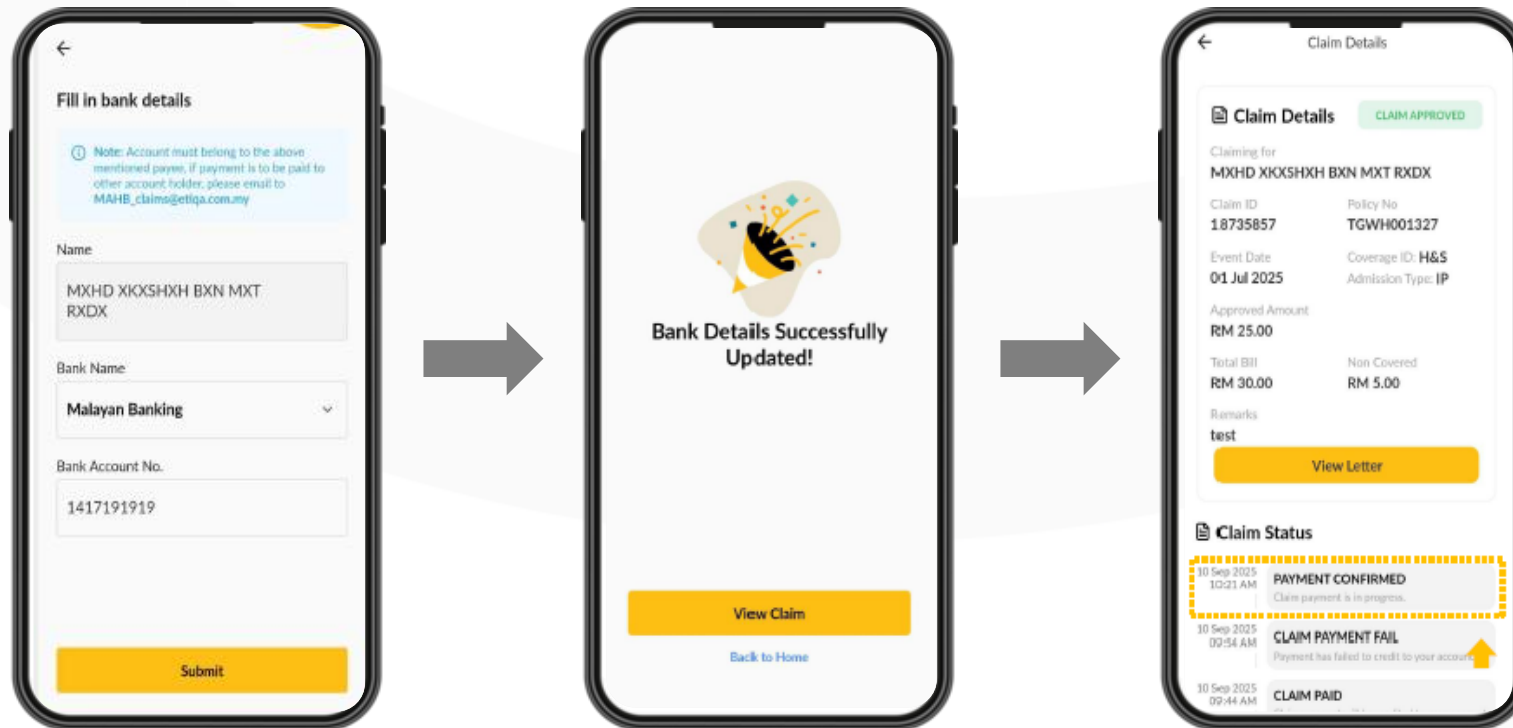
Fill in bank details

Note: Account must belong to the above mentioned payee. If payment is to be paid to other account holder, please email to MAHB_claims@etiqa.com.my

Name

MXHD XKXSHXH BXN MXT RXDX

Bank Name

Malayan Banking

Bank Account No.

1417191919

Submit

Bank Details Successfully Updated!

View Claim

Back to Home

Claim Details

Claim Details

CLAIM APPROVED

Claiming for
MXHD XKXSHXH BXN MXT RXDX

Claim ID
18735857

Policy No
TGWH001327

Event Date
01 Jul 2025

Coverage ID: H&S

Admission Type: IP

Approved Amount
RM 25.00

Total Bill
RM 30.00

Non Covered
RM 5.00

Remarks
test

View Letter

Claim Status

10 Sep 2025 10:21 AM
PAYMENT CONFIRMED
Claim payment is in progress.

10 Sep 2025 09:54 AM
CLAIM PAYMENT FAIL
Payment has failed to credit to your account

10 Sep 2025 09:44 AM
CLAIM PAID
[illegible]